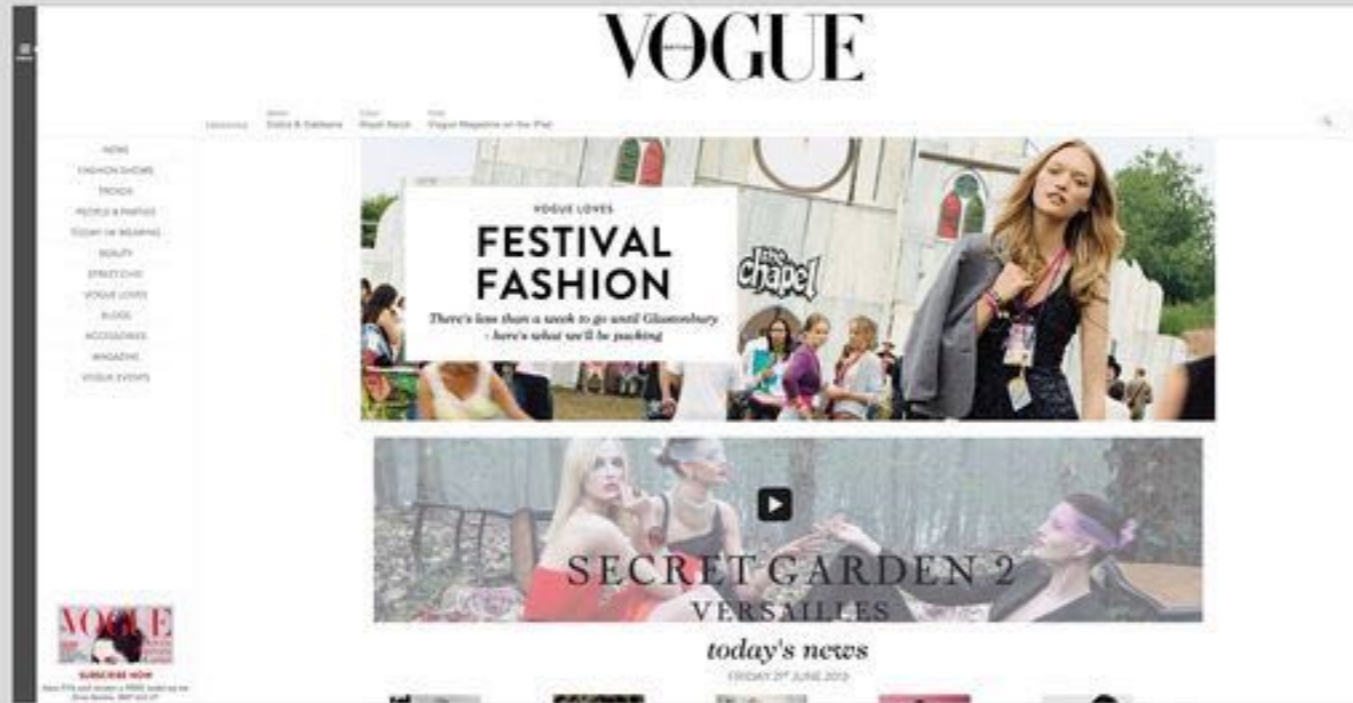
VOGUE

Dolce & Gabbana   Royal Ascot   Vogue Magazine on the iPad

NEWS
FASHION SHOWS
TRENDS
PEOPLE & PARTIES
TODAY I'M WEARING
BEAUTY
STREET CHIC
VOGUE LOVES
BLOGS
ACCESSORIES
MAGAZINE
VOGUE EVENTS

VOGUE LOVES
FESTIVAL FASHION
There's less than a week to go until Glastonbury - here's what we'll be packing

the chapel

SECRET GARDEN 2
VERSAILLES

today's news
FRIDAY 21ST JUNE 2013

VOGUE
SUBSCRIBE NOW
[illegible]